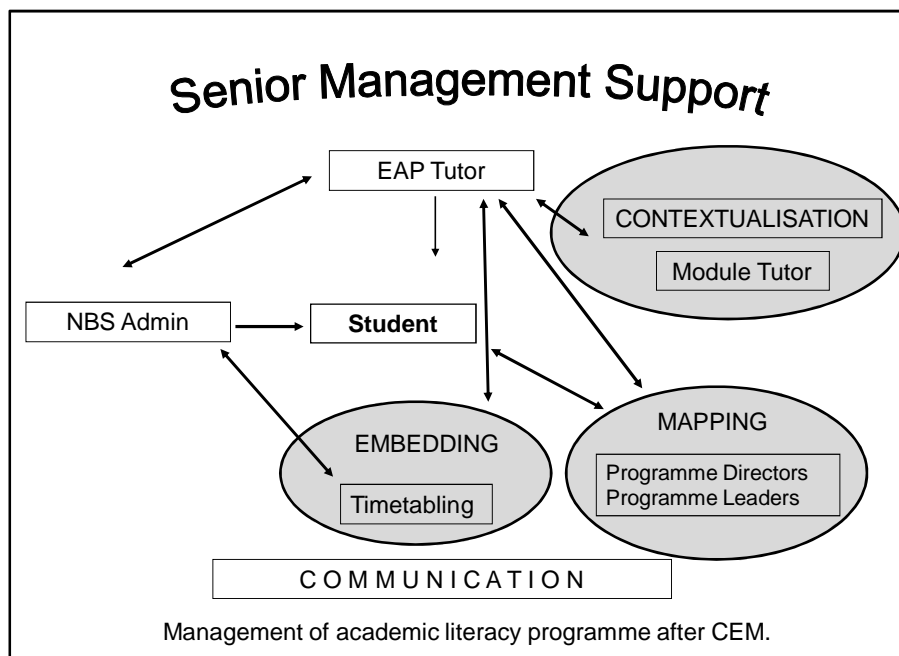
Senior Management Support

EAP Tutor

CONTEXTUALISATION

Module Tutor

NBS Admin

Student

MAPPING

EMBEDDING

Programme Directors
Programme Leaders

Timetabling

C O M M U N I C A T I O N

Management of academic literacy programme after CEM.